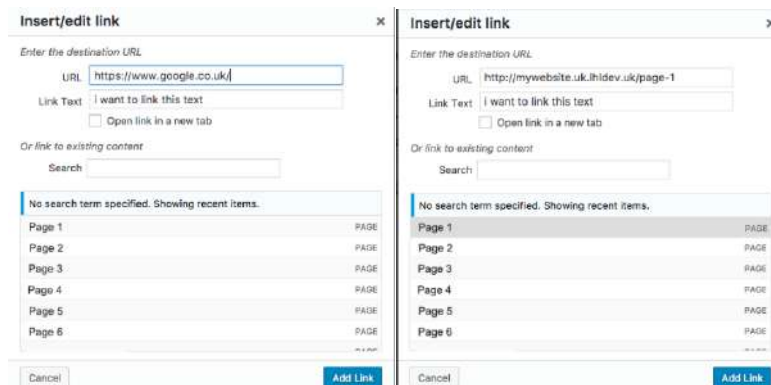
Insert/edit link ×

Enter the destination URL

URL https://www.google.co.uk/

Link Text i want to link this text

Open link in a new tab

Or link to existing content

Search

No search term specified. Showing recent items.

| | |
|---|---|
| Page 1 | PAGE |
| Page 2 | PAGE |
| Page 3 | PAGE |
| Page 4 | PAGE |
| Page 5 | PAGE |
| Page 6 | PAGE |

Cancel

Add Link

Insert/edit link

Enter the destination URL

URL http://mywebsite.uk.lhldev.uk/page-1

Link Text i want to link this text

Open link in a new tab

Or link to existing content

Search

No search term specified. Showing recent items.

| | |
|---|---|
| Page 1 | PAGE |
| Page 2 | PAGE |
| Page 3 | PAGE |
| Page 4 | PAGE |
| Page 5 | PAGE |
| Page 6 | PAGE |

Cancel

Add Link